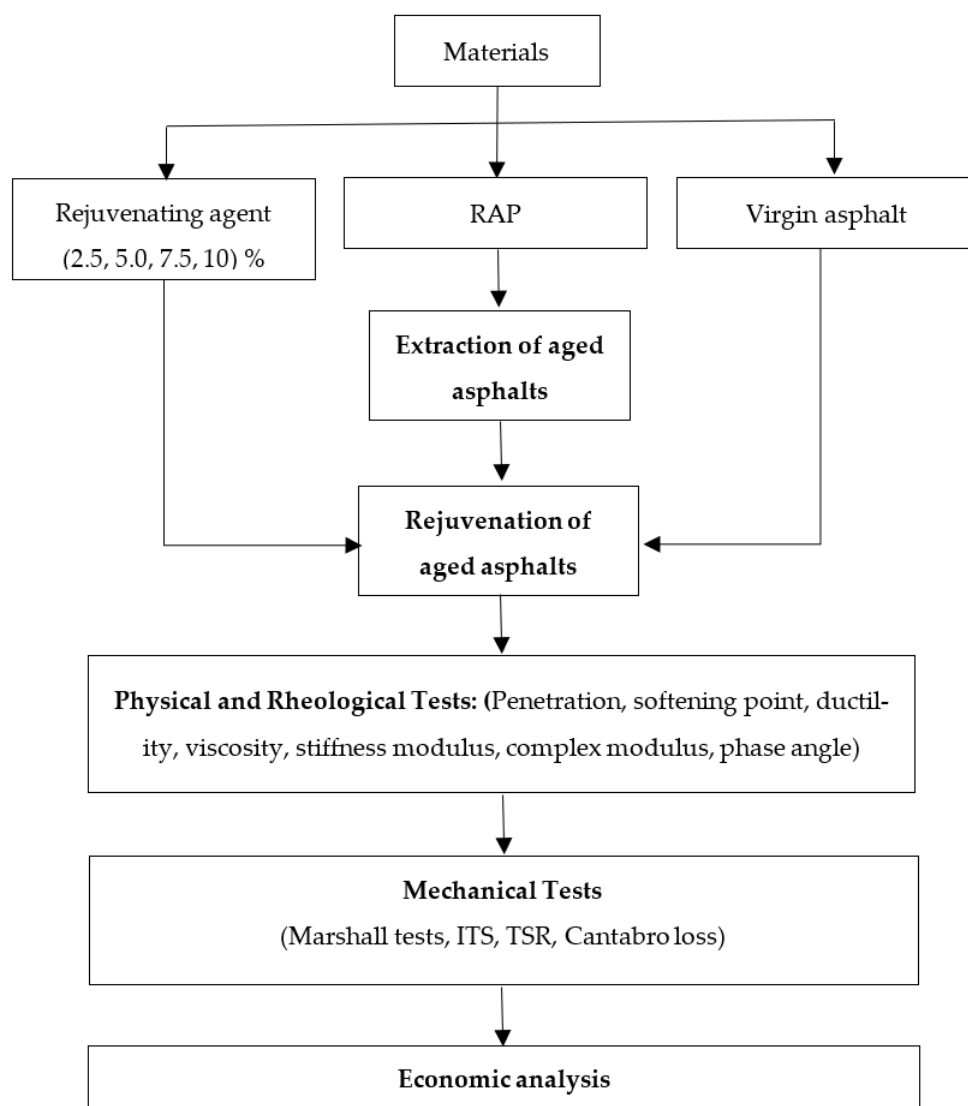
Materials

Rejuvenating agent (2.5, 5.0, 7.5, 10) %

RAP

Virgin asphalt

Extraction of aged asphalts

Rejuvenation of aged asphalts

Physical and Rheological Tests: (Penetration, softening point, ductility, viscosity, stiffness modulus, complex modulus, phase angle)

Mechanical Tests
(Marshall tests, ITS, TSR, Cantabro loss)

Economic analysis